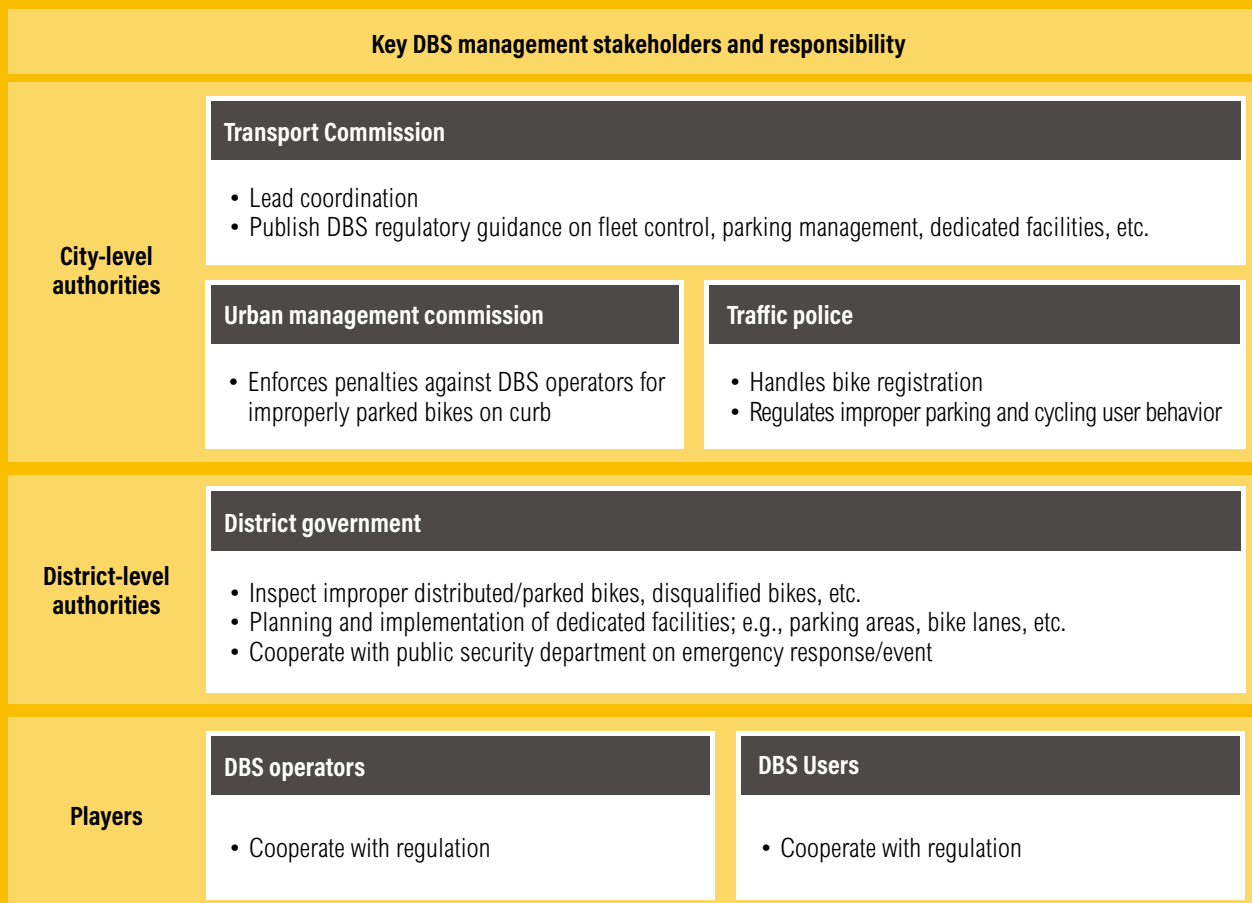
Key DBS management stakeholders and responsibility

City-level authorities

Transport Commission

• Lead coordination
• Publish DBS regulatory guidance on fleet control, parking management, dedicated facilities, etc.

Urban management commission

• Enforces penalties against DBS operators for improperly parked bikes on curb

Traffic police

• Handles bike registration
• Regulates improper parking and cycling user behavior

District-level authorities

District government

• Inspect improper distributed/parked bikes, disqualified bikes, etc.
• Planning and implementation of dedicated facilities; e.g., parking areas, bike lanes, etc.
• Cooperate with public security department on emergency response/event

Players

DBS operators

• Cooperate with regulation

DBS Users

• Cooperate with regulation